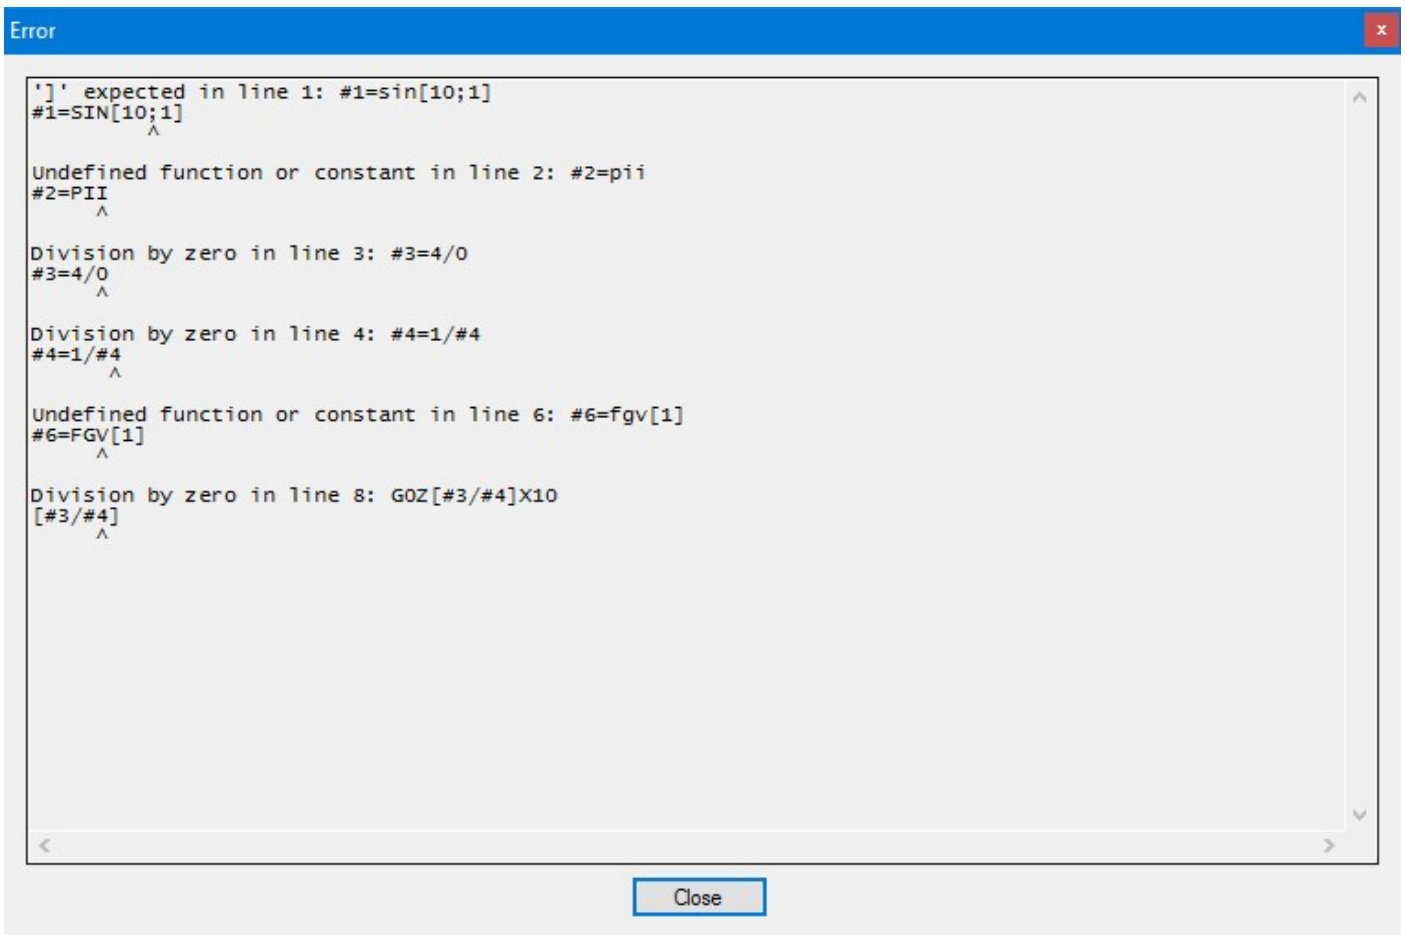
Error

']' expected in line 1: #1=sin[10;1]
#1=SIN[10;1]
^

Undefined function or constant in line 2: #2=pii
#2=PII
^

Division by zero in line 3: #3=4/0
#3=4/0
^

Division by zero in line 4: #4=1/#4
#4=1/#4
^

Undefined function or constant in line 6: #6=fgv[1]
#6=FGV[1]
^

Division by zero in line 8: G0Z[#3/#4]X10
[#3/#4]
^

Close